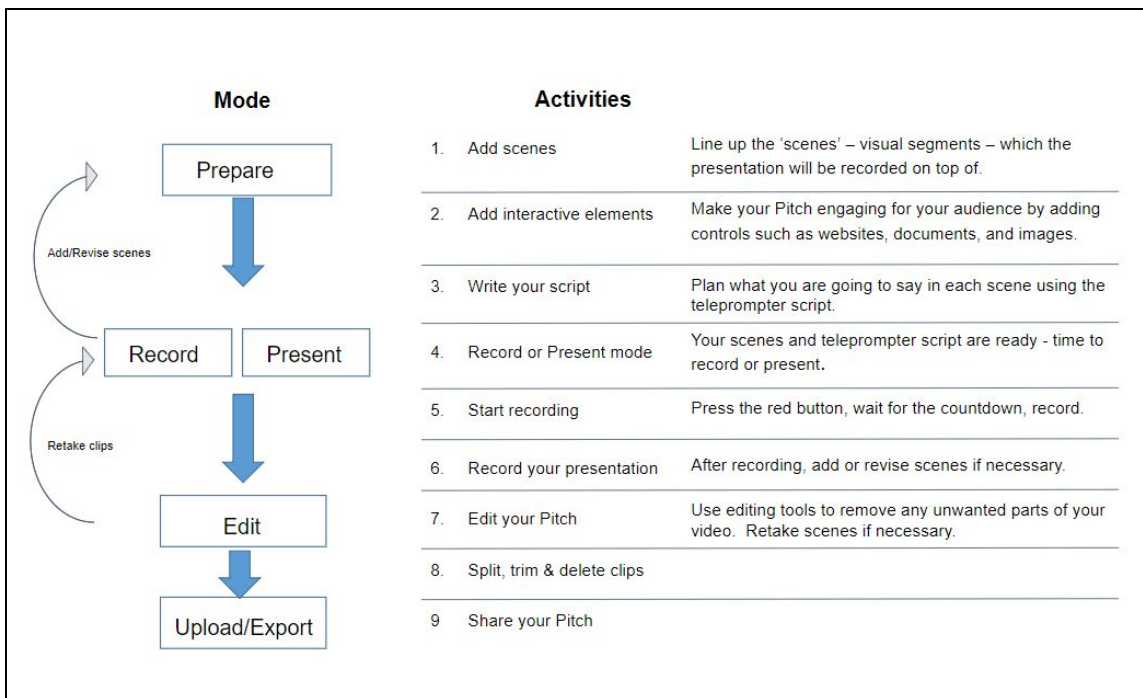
Mode

Prepare

Add/Revise scenes

Record

Present

Retake clips

Edit

Upload/Export

Activities

| | | |
|---|---|---|
| 1. | Add scenes | Line up the 'scenes' – visual segments – which the presentation will be recorded on top of. |
| 2. | Add interactive elements | Make your Pitch engaging for your audience by adding controls such as websites, documents, and images. |
| 3. | Write your script | Plan what you are going to say in each scene using the teleprompter script. |
| 4. | Record or Present mode | Your scenes and teleprompter script are ready - time to record or present. |
| 5. | Start recording | Press the red button, wait for the countdown, record. |
| 6. | Record your presentation | After recording, add or revise scenes if necessary. |
| 7. | Edit your Pitch | Use editing tools to remove any unwanted parts of your video. Retake scenes if necessary. |
| 8. | Split, trim & delete clips | |
| 9 | Share your Pitch | |